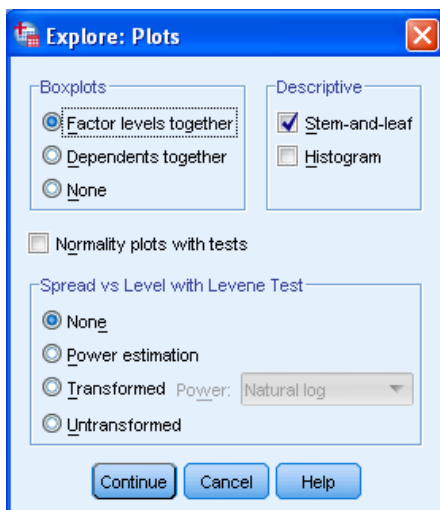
Explore: Plots

Boxplots
Factor levels together
Dependents together
None

Descriptive
Stem-and-leaf
Histogram

Normality plots with tests

Spread vs Level with Levene Test
None
Power estimation
Transformed Power: Natural log
Untransformed

Continue Cancel Help